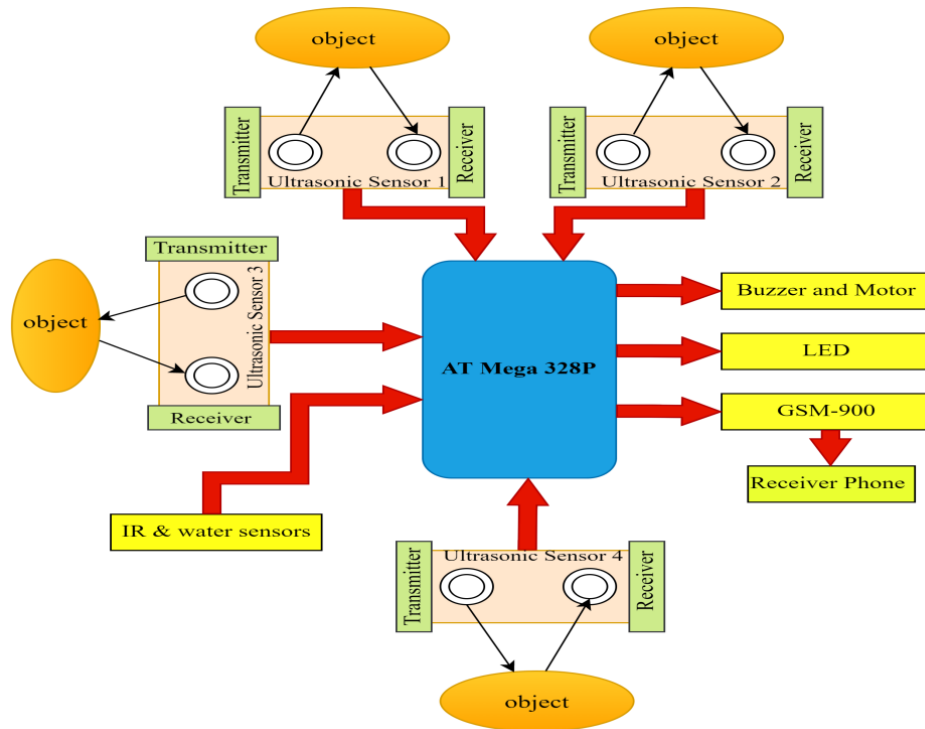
object

object

Transmitter

Ultrasonic Sensor 1

Receiver

Transmitter

Ultrasonic Sensor 2

Receiver

Transmitter

object

Ultrasonic Sensor 3

Receiver

AT Mega 328P

Buzzer and Motor

LED

GSM-900

Receiver Phone

IR & water sensors

Transmitter

Ultrasonic Sensor 4

Receiver

object